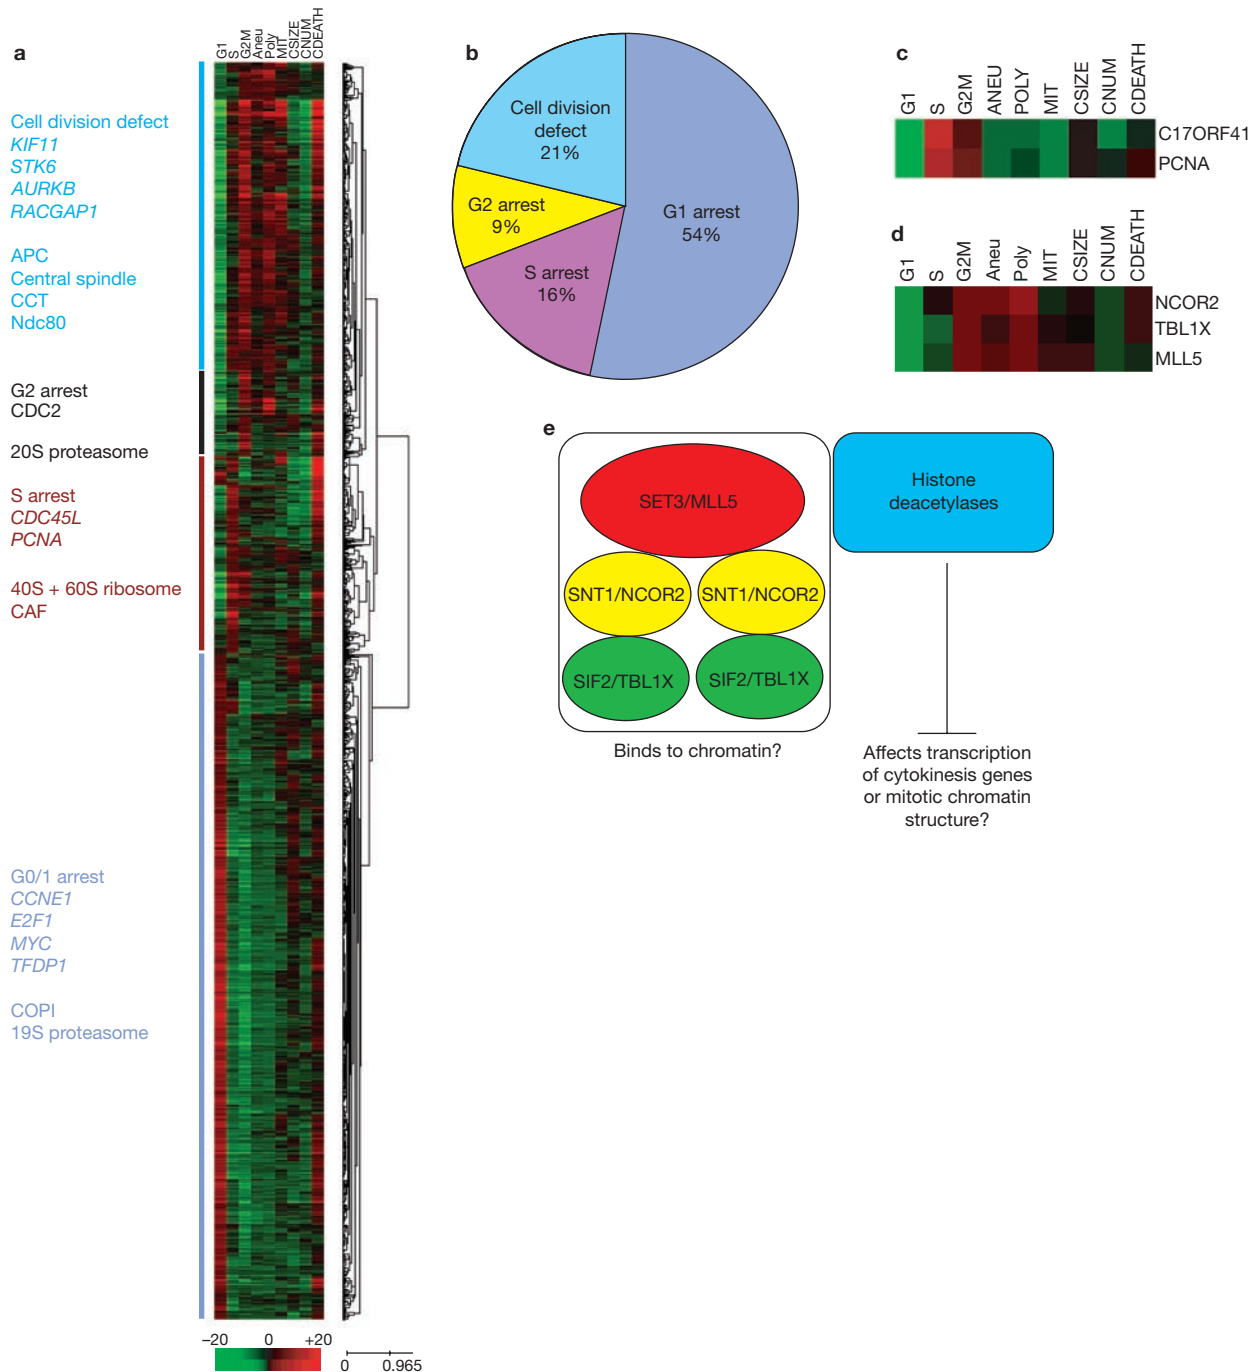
a

G1 S G2M Aneu Poly MIT CSIZE CNUM CDEATH

Cell division defect
KIF11
STK6
AURKB
RACGAP1

APC
Central spindle
CCT
Ndc80

G2 arrest
CDC2

20S proteasome

S arrest
CDC45L
PCNA

40S + 60S ribosome
CAF

G0/1 arrest
CCNE1
E2F1
MYC
TFDP1

COPI
19S proteasome

−20 0 +20

0 0.965

b

Cell division defect 21%

G2 arrest 9%

S arrest 16%

G1 arrest 54%

c

G1 S G2M ANEU POLY MIT CSIZE CNUM CDEATH

C17ORF41
PCNA

d

G1 S G2M Aneu Poly MIT CSIZE CNUM CDEATH

NCOR2
TBL1X
MLL5

e

SET3/MLL5

SNT1/NCOR2 SNT1/NCOR2

SIF2/TBL1X SIF2/TBL1X

Binds to chromatin?

Histone deacetylases

Affects transcription of cytokinesis genes or mitotic chromatin structure?